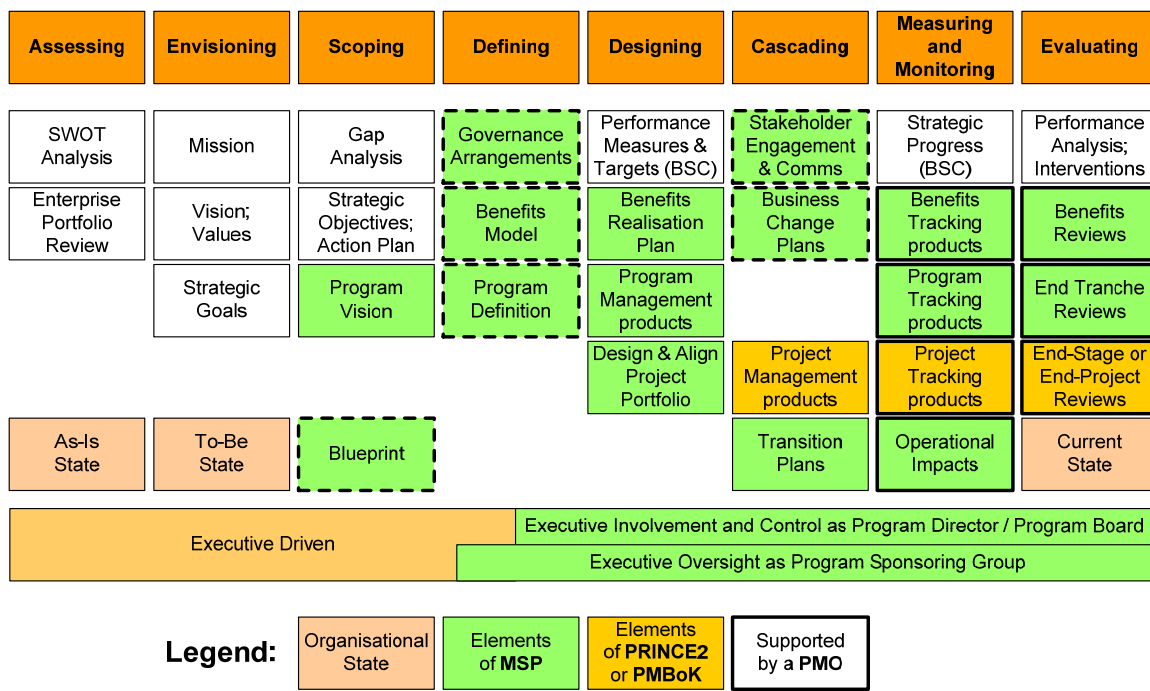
| Assessing | Envisioning | Scoping | Defining | Designing | Cascading | Measuring and Monitoring | Evaluating |
|---|---|---|---|---|---|---|---|
| SWOT Analysis | Mission | Gap Analysis | Governance Arrangements | Performance Measures & Targets (BSC) | Stakeholder Engagement & Comms | Strategic Progress (BSC) | Performance Analysis; Interventions |
| Enterprise Portfolio Review | Vision; Values | Strategic Objectives; Action Plan | Benefits Model | Benefits Realisation Plan | Business Change Plans | Benefits Tracking products | Benefits Reviews |
| | Strategic Goals | Program Vision | Program Definition | Program Management products | | Program Tracking products | End Tranche Reviews |
| | | | | Design & Align Project Portfolio | Project Management products | Project Tracking products | End-Stage or End-Project Reviews |
| As-Is State | To-Be State | Blueprint | | | Transition Plans | Operational Impacts | Current State |

Executive Driven

Executive Involvement and Control as Program Director / Program Board

Executive Oversight as Program Sponsoring Group

Legend: Organisational State | Elements of MSP | Elements of PRINCE2 or PMBoK | Supported by a PMO